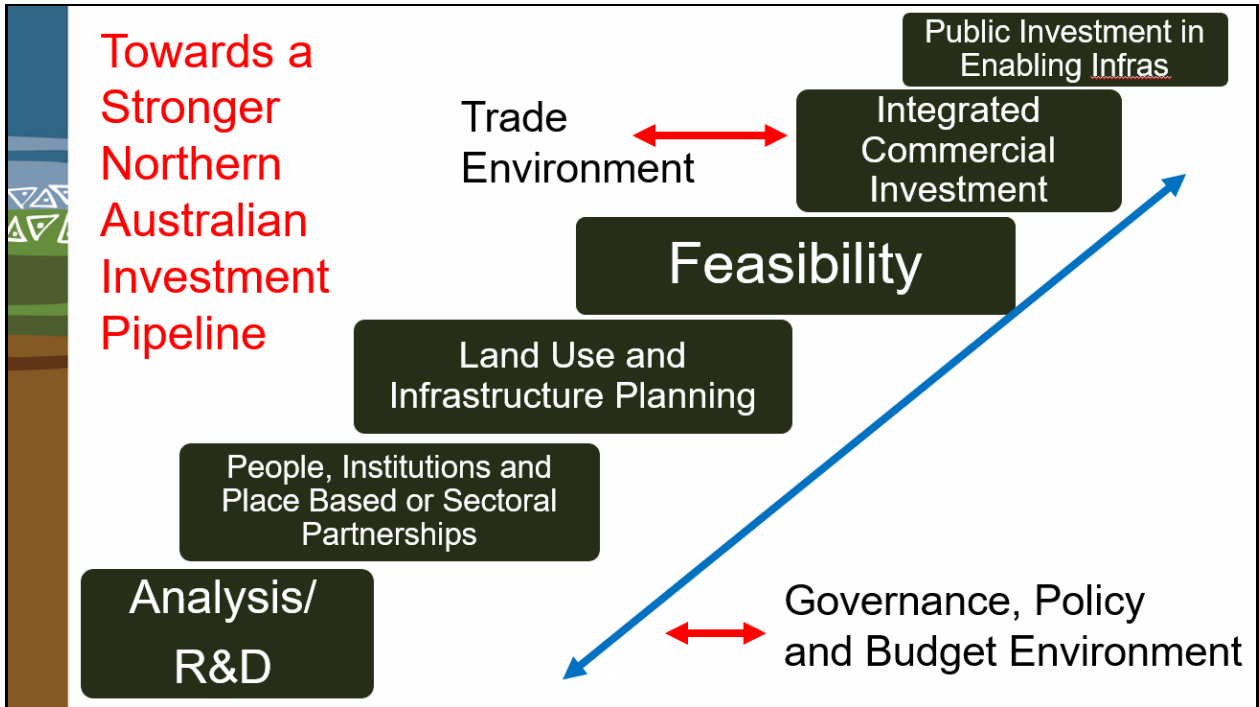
Towards a Stronger Northern Australian Investment Pipeline

Public Investment in Enabling Infras

Trade Environment

Integrated Commercial Investment

Feasibility

Land Use and Infrastructure Planning

People, Institutions and Place Based or Sectoral Partnerships

Analysis/ R&D

Governance, Policy and Budget Environment